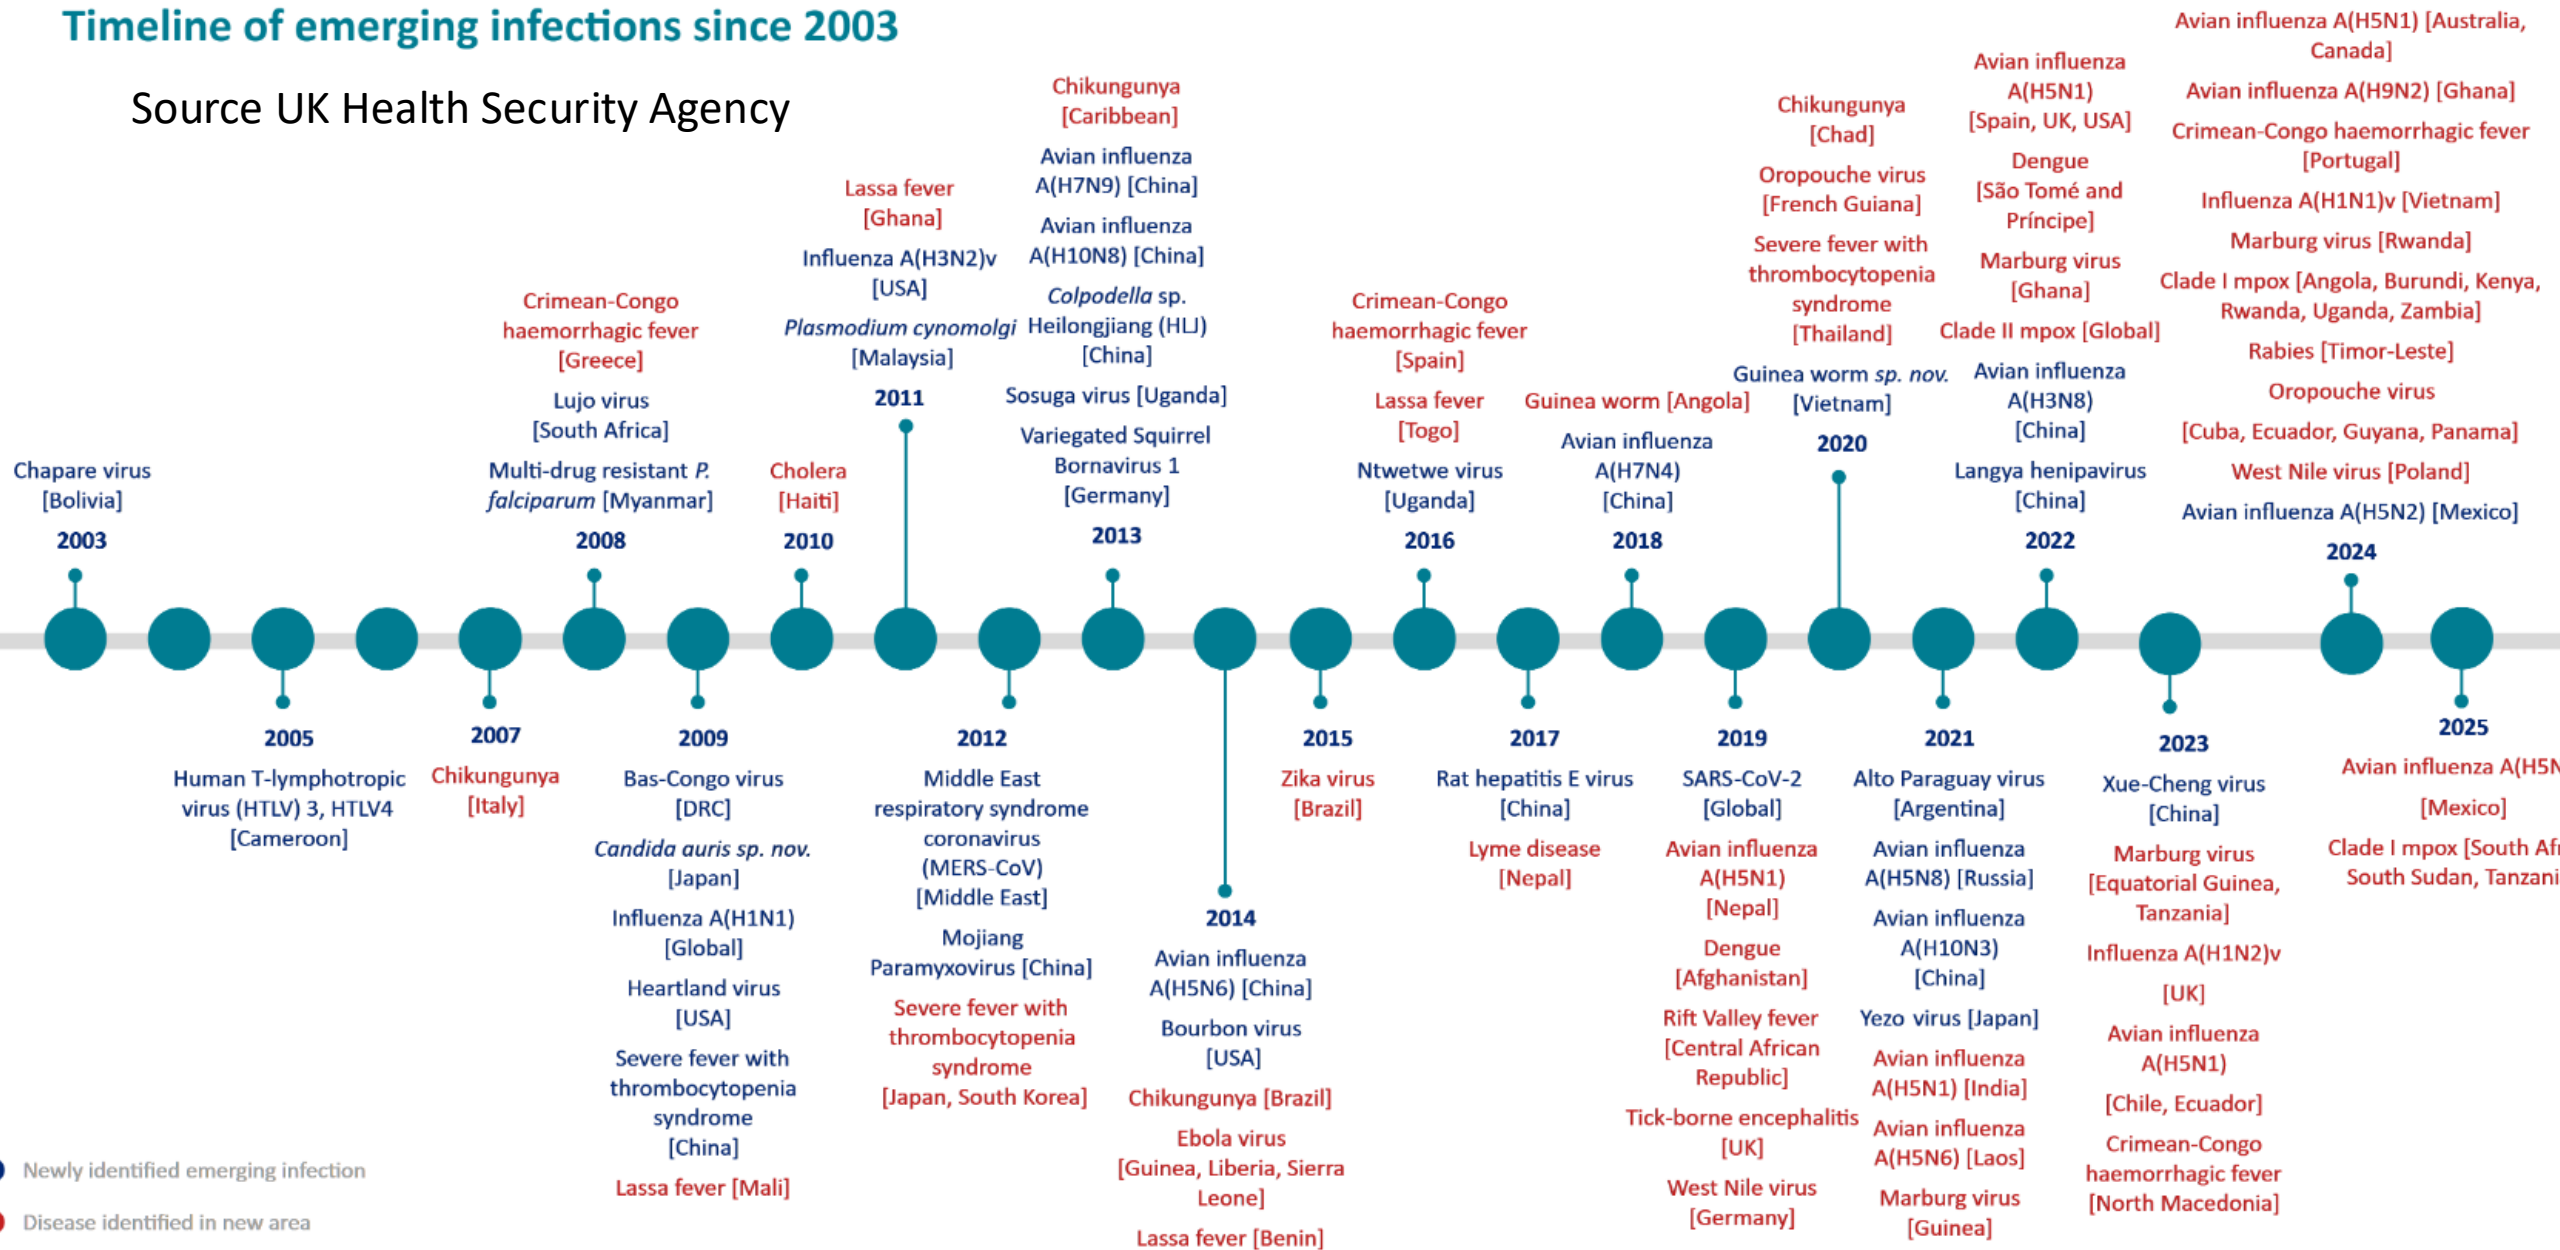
Timeline of emerging infections since 2003

Source UK Health Security Agency

Chapare virus [Bolivia]
2003

2005
Human T-lymphotropic virus (HTLV) 3, HTLV4 [Cameroon]

2007
Chikungunya [Italy]

Crimean-Congo haemorrhagic fever [Greece]
Lujo virus [South Africa]
Multi-drug resistant *P. falciparum* [Myanmar]
2008

2009
Bas-Congo virus [DRC]
*Candida auris sp. nov.* [Japan]
Influenza A(H1N1) [Global]
Heartland virus [USA]
Severe fever with thrombocytopenia syndrome [China]
Lassa fever [Mali]

Cholera [Haiti]
2010

Lassa fever [Ghana]
Influenza A(H3N2)v [USA]
*Plasmodium cynomolgi* [Malaysia]
2011

2012
Middle East respiratory syndrome coronavirus (MERS-CoV) [Middle East]
Mojiang Paramyxovirus [China]
Severe fever with thrombocytopenia syndrome [Japan, South Korea]

Chikungunya [Caribbean]
Avian influenza A(H7N9) [China]
Avian influenza A(H10N8) [China]
*Colpodella* sp. Heilongjiang (HLJ) [China]
Sosuga virus [Uganda]
Variegated Squirrel Bornavirus 1 [Germany]
2013

2014
Avian influenza A(H5N6) [China]
Bourbon virus [USA]
Chikungunya [Brazil]
Ebola virus [Guinea, Liberia, Sierra Leone]
Lassa fever [Benin]

2015
Zika virus [Brazil]

Crimean-Congo haemorrhagic fever [Spain]
Lassa fever [Togo]
Ntwetwe virus [Uganda]
2016

2017
Rat hepatitis E virus [China]
Lyme disease [Nepal]

Guinea worm [Angola]
Avian influenza A(H7N4) [China]
2018

2019
SARS-CoV-2 [Global]
Avian influenza A(H5N1) [Nepal]
Dengue [Afghanistan]
Rift Valley fever [Central African Republic]
Tick-borne encephalitis [UK]
West Nile virus [Germany]

Chikungunya [Chad]
Oropouche virus [French Guiana]
Severe fever with thrombocytopenia syndrome [Thailand]
Guinea worm *sp. nov.* [Vietnam]
2020

2021
Alto Paraguay virus [Argentina]
Avian influenza A(H5N8) [Russia]
Avian influenza A(H10N3) [China]
Yezo virus [Japan]
Avian influenza A(H5N1) [India]
Avian influenza A(H5N6) [Laos]
Marburg virus [Guinea]

Avian influenza A(H5N1) [Spain, UK, USA]
Dengue [São Tomé and Príncipe]
Marburg virus [Ghana]
Clade II mpox [Global]
Avian influenza A(H3N8) [China]
Langya henipavirus [China]
2022

2023
Xue-Cheng virus [China]
Marburg virus [Equatorial Guinea, Tanzania]
Influenza A(H1N2)v [UK]
Avian influenza A(H5N1) [Chile, Ecuador]
Crimean-Congo haemorrhagic fever [North Macedonia]

Avian influenza A(H5N1) [Australia, Canada]
Avian influenza A(H9N2) [Ghana]
Crimean-Congo haemorrhagic fever [Portugal]
Influenza A(H1N1)v [Vietnam]
Marburg virus [Rwanda]
Clade I mpox [Angola, Burundi, Kenya, Rwanda, Uganda, Zambia]
Rabies [Timor-Leste]
Oropouche virus [Cuba, Ecuador, Guyana, Panama]
West Nile virus [Poland]
Avian influenza A(H5N2) [Mexico]
2024

2025
Avian influenza A(H5N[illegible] [Mexico]
Clade I mpox [South Af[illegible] South Sudan, Tanzani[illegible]

Newly identified emerging infection
Disease identified in new area